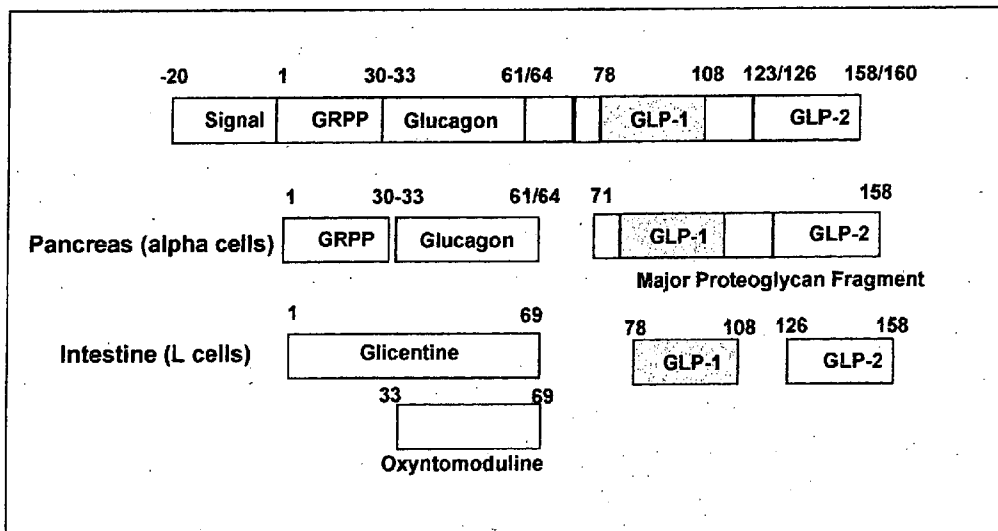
-20 1 30-33 61/64 78 108 123/126 158/160

Signal GRPP Glucagon GLP-1 GLP-2

1 30-33 61/64 71 158

Pancreas (alpha cells) GRPP Glucagon GLP-1 GLP-2

Major Proteoglycan Fragment

1 69 78 108 126 158

Intestine (L cells) Glicentine GLP-1 GLP-2

33 69

Oxyntomoduline